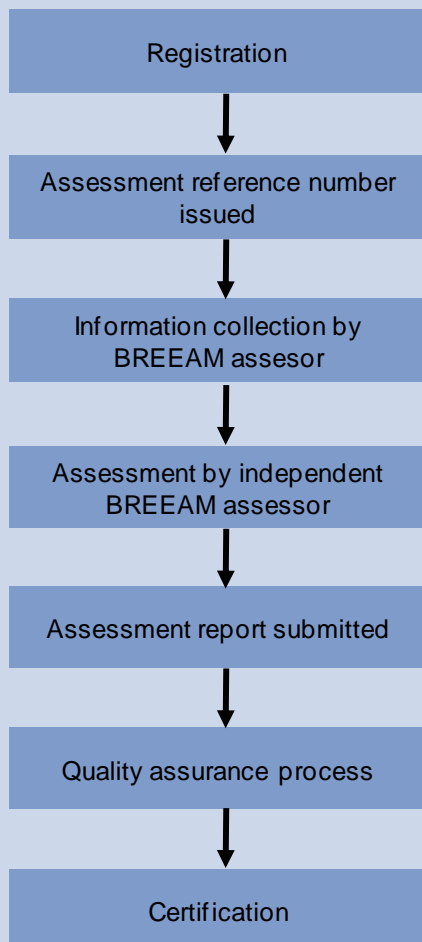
Registration

Assessment reference number issued

Information collection by BREEAM assesor

Assessment by independent BREEAM assessor

Assessment report submitted

Quality assurance process

Certification